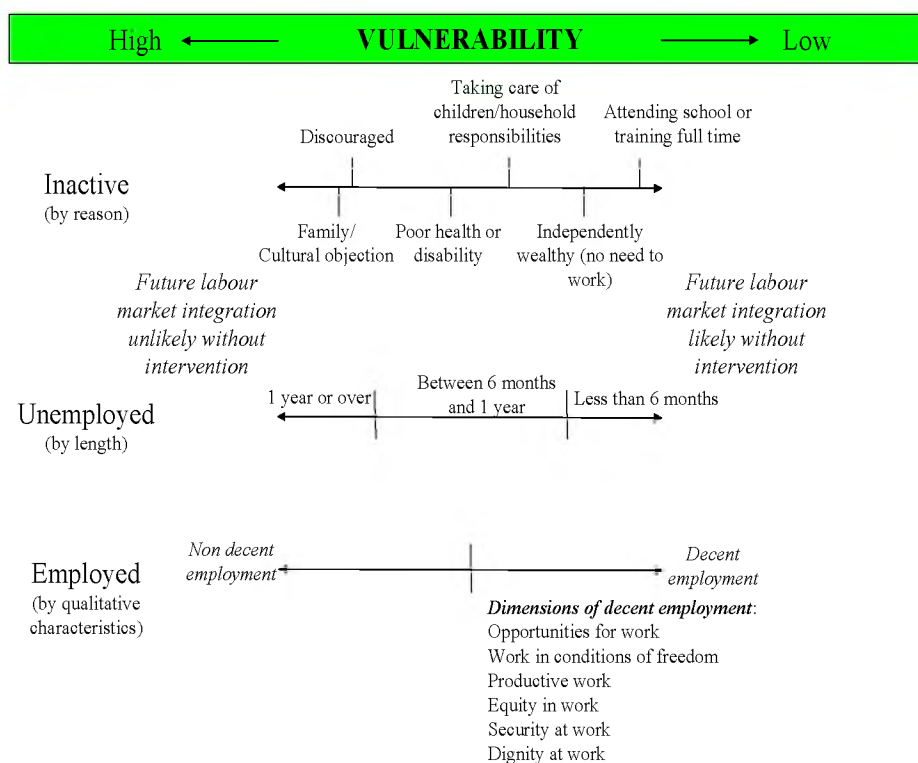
High VULNERABILITY Low

Inactive
(by reason)

Taking care of children/household responsibilities

Discouraged

Attending school or training full time

Family/ Cultural objection

Poor health or disability

Independently wealthy (no need to work)

*Future labour market integration unlikely without intervention*

*Future labour market integration likely without intervention*

Unemployed
(by length)

1 year or over

Between 6 months and 1 year

Less than 6 months

Employed
(by qualitative characteristics)

*Non decent employment*

*Decent employment*

***Dimensions of decent employment***:
Opportunities for work
Work in conditions of freedom
Productive work
Equity in work
Security at work
Dignity at work